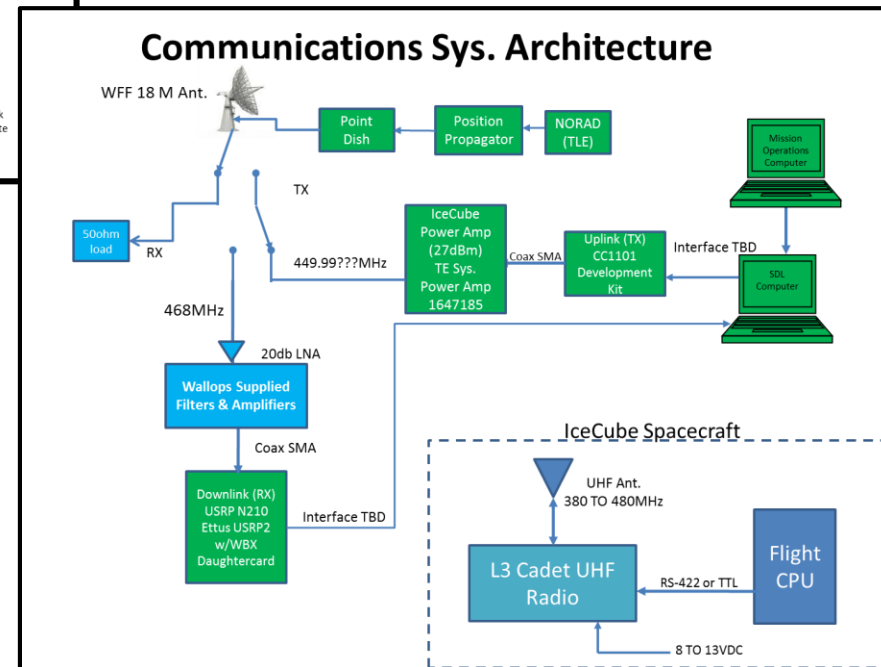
Communications Sys. Architecture

WFF 18 M Ant.

Point Dish

Position Propagator

NORAD (TLE)

Mission Operations Computer

TX

50ohm load

RX

IceCube Power Amp (27dBm) TE Sys. Power Amp 1647185

Coax SMA

Uplink (TX) CC1101 Development Kit

Interface TBD

SDL Computer

449.99???MHz

468MHz

20db LNA

Wallops Supplied Filters & Amplifiers

Coax SMA

IceCube Spacecraft

UHF Ant. 380 TO 480MHz

Downlink (RX) USRP N210 Ettus USRP2 w/WBX Daughtercard

Interface TBD

L3 Cadet UHF Radio

RS-422 or TTL

Flight CPU

8 TO 13VDC